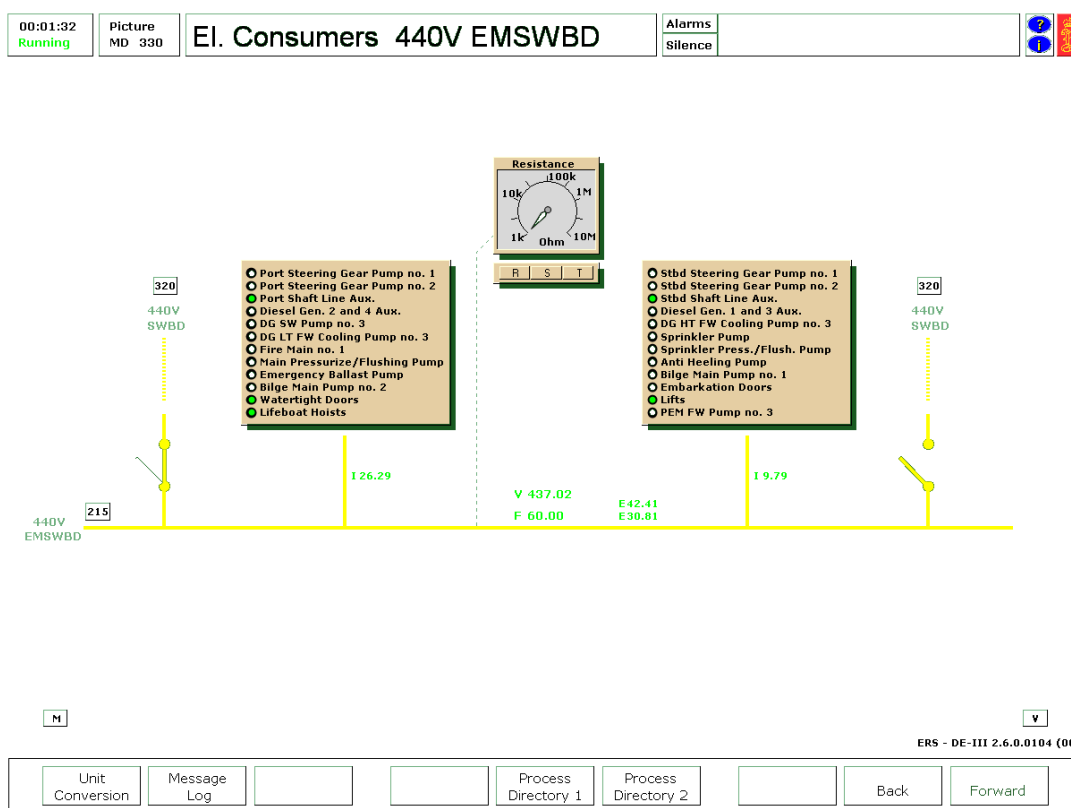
00:01:32
Running

Picture
MD 330

El. Consumers 440V EMSWBD

Alarms
Silence

?
i

Resistance
100k
10k
1M
1k
0hm
10M

R S T

320
440V
SWBD

Port Steering Gear Pump no. 1
Port Steering Gear Pump no. 2
Port Shaft Line Aux.
Diesel Gen. 2 and 4 Aux.
DG SW Pump no. 3
DG LT FW Cooling Pump no. 3
Fire Main no. 1
Main Pressurize/Flushing Pump
Emergency Ballast Pump
Bilge Main Pump no. 2
Watertight Doors
Lifeboat Hoists

Stbd Steering Gear Pump no. 1
Stbd Steering Gear Pump no. 2
Stbd Shaft Line Aux.
Diesel Gen. 1 and 3 Aux.
DG HT FW Cooling Pump no. 3
Sprinkler Pump
Sprinkler Press./Flush. Pump
Anti Heeling Pump
Bilge Main Pump no. 1
Embarkation Doors
Lifts
PEM FW Pump no. 3

320
440V
SWBD

I 26.29

I 9.79

V 437.02
F 60.00

E42.41
E30.81

215
440V
EMSWBD

M

V

ERS - DE-III 2.6.0.0104 (0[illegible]

Unit Conversion
Message Log
Process Directory 1
Process Directory 2
Back
Forward